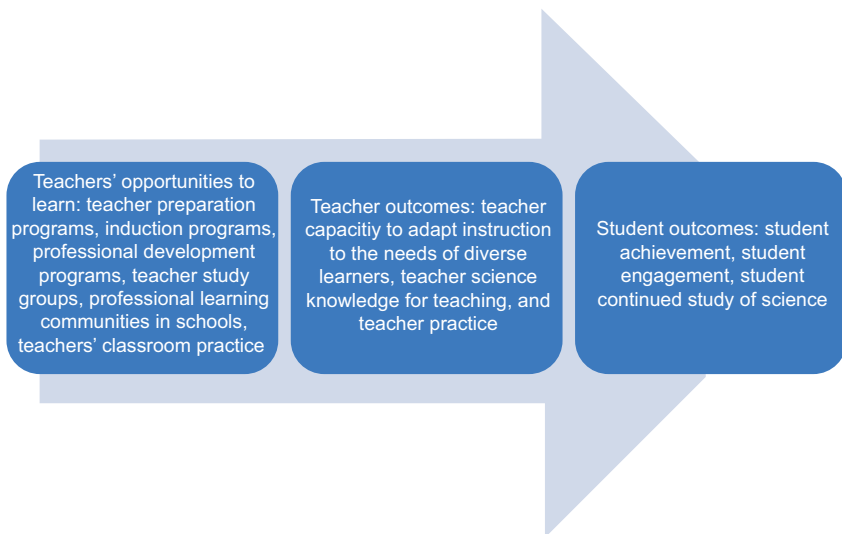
Teachers' opportunities to learn: teacher preparation programs, induction programs, professional development programs, teacher study groups, professional learning communities in schools, teachers' classroom practice

Teacher outcomes: teacher capacitiy to adapt instruction to the needs of diverse learners, teacher science knowledge for teaching, and teacher practice

Student outcomes: student achievement, student engagement, student continued study of science